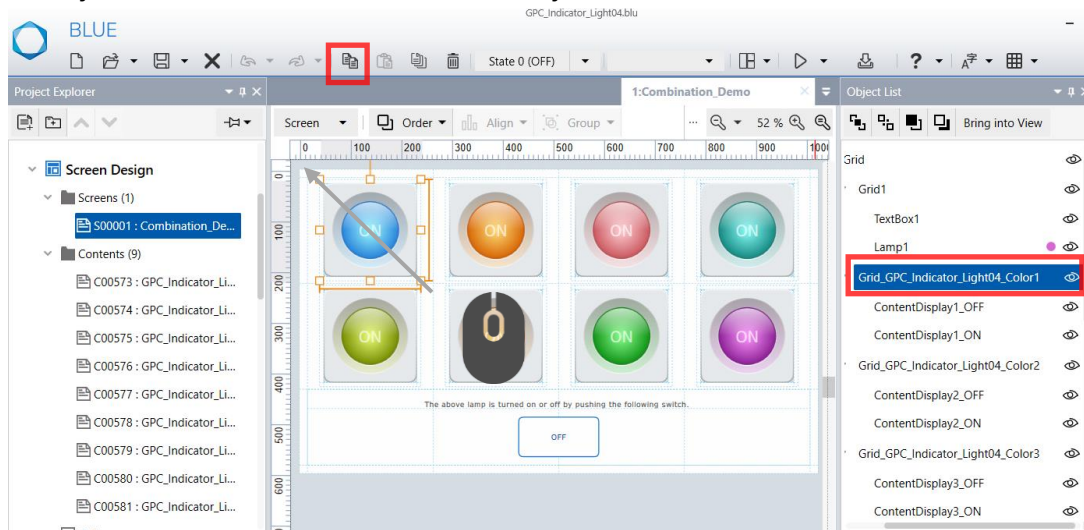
GPC_Indicator_Light04.blu

BLUE

State 0 (OFF)

Project Explorer

Screen Design

Screens (1)

S00001 : Combination_De...

Contents (9)

C00573 : GPC_Indicator_Li...

C00574 : GPC_Indicator_Li...

C00575 : GPC_Indicator_Li...

C00576 : GPC_Indicator_Li...

C00577 : GPC_Indicator_Li...

C00578 : GPC_Indicator_Li...

C00579 : GPC_Indicator_Li...

C00580 : GPC_Indicator_Li...

C00581 : GPC_Indicator_Li...

1:Combination_Demo

Screen Order Align Group 52 %

0 100 200 300 400 500 600 700 800 900 100

0 100 200 300 400 500 600

ON ON ON ON

ON ON ON

The above lamp is turned on or off by pushing the following switch.

OFF

Object List

Bring into View

Grid

Grid1

TextBox1

Lamp1

Grid_GPC_Indicator_Light04_Color1

ContentDisplay1_OFF

ContentDisplay1_ON

Grid_GPC_Indicator_Light04_Color2

ContentDisplay2_OFF

ContentDisplay2_ON

Grid_GPC_Indicator_Light04_Color3

ContentDisplay3_OFF

ContentDisplay3_ON